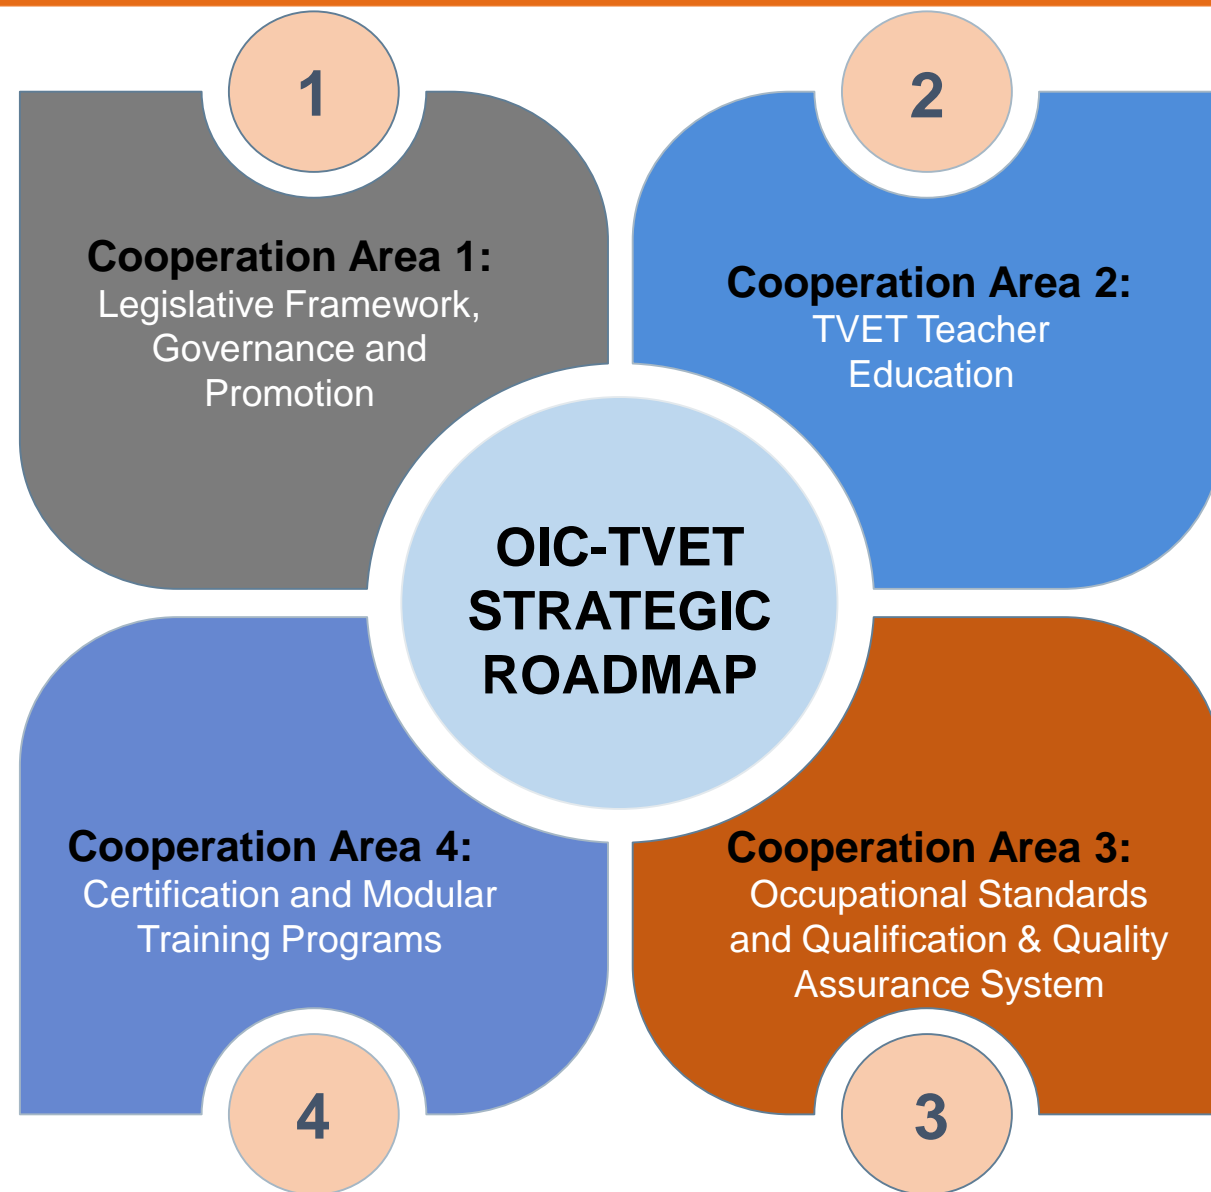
1

Cooperation Area 1:
Legislative Framework, Governance and Promotion

2

Cooperation Area 2:
TVET Teacher Education

OIC-TVET STRATEGIC ROADMAP

Cooperation Area 4:
Certification and Modular Training Programs

Cooperation Area 3:
Occupational Standards and Qualification & Quality Assurance System

4

3